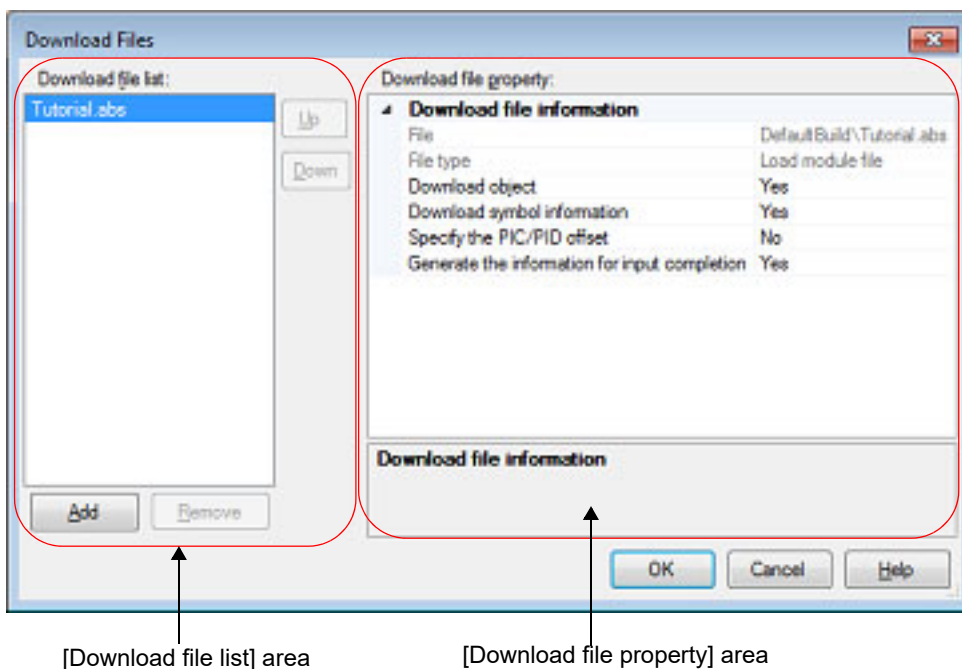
Download Files

Download file list:

Tutorial.abs

Up

Down

Add

Remove

Download file property:

Download file information

| | |
|---|---|
| File | DefaultBuild\Tutorial.abs |
| File type | Load module file |
| Download object | Yes |
| Download symbol information | Yes |
| Specify the PIC/PID offset | No |
| Generate the information for input completion | Yes |

Download file information

OK

Cancel

Help

[Download file list] area

[Download file property] area